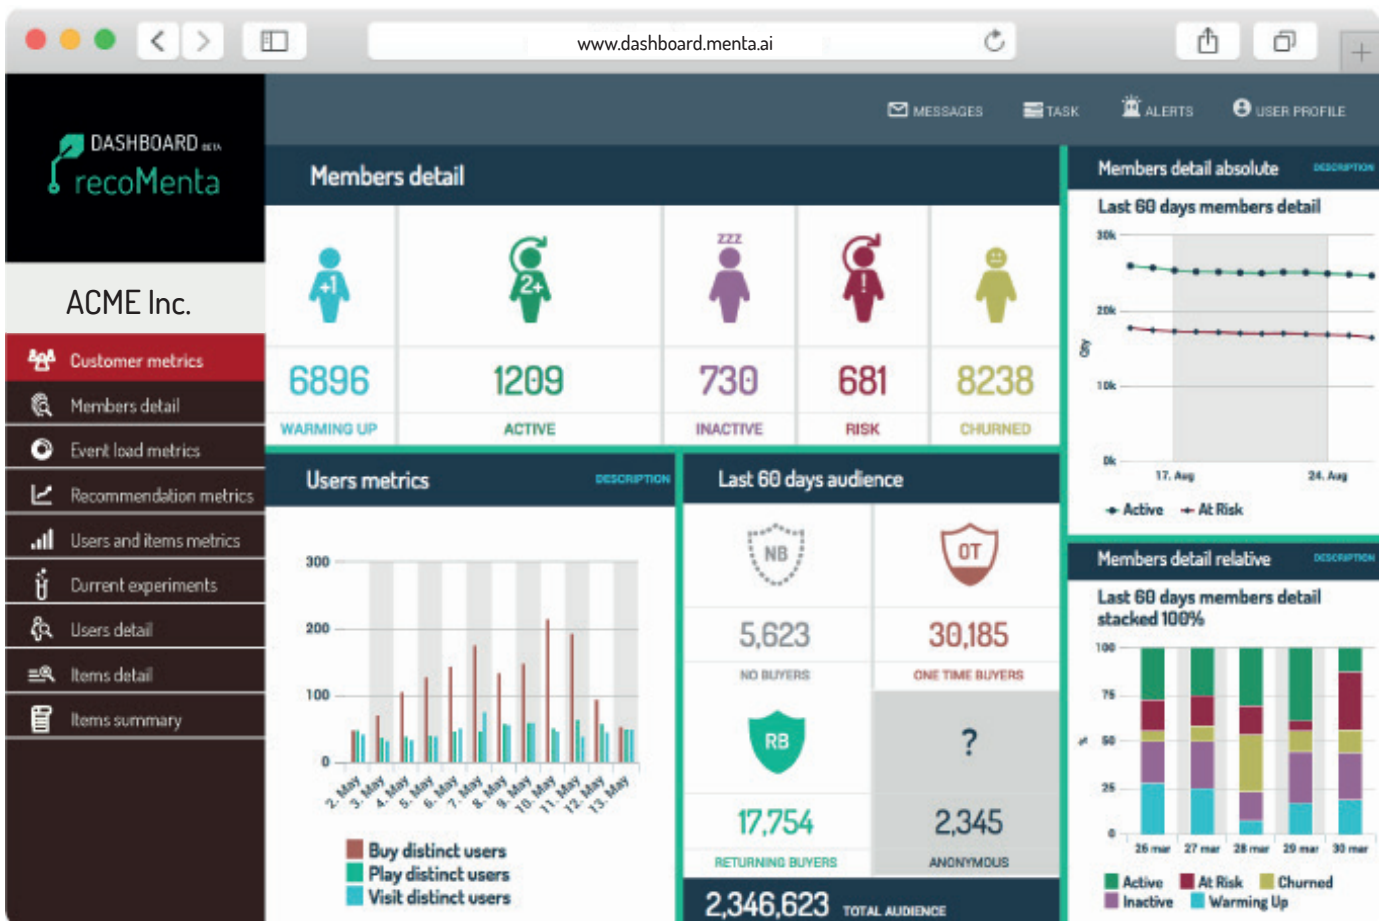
www.dashboard.menta.ai

MESSAGES TASK ALERTS USER PROFILE

DASHBOARD BETA
recoMenta

ACME Inc.

Customer metrics
Members detail
Event load metrics
Recommendation metrics
Users and items metrics
Current experiments
Users detail
Items detail
Items summary

Members detail

+1 2+ zzz !

6896
WARMING UP

1209
ACTIVE

730
INACTIVE

681
RISK

8238
CHURNED

Users metrics DESCRIPTION

300
200
100
0

2. May 3. May 4. May 5. May 6. May 7. May 8. May 9. May 10. May 11. May 12. May 13. May

Buy distinct users
Play distinct users
Visit distinct users

Last 60 days audience

NB
5,623
NO BUYERS

OT
30,185
ONE TIME BUYERS

RB
17,754
RETURNING BUYERS

?
2,345
ANONYMOUS

2,346,623 TOTAL AUDIENCE

Members detail absolute DESCRIPTION

Last 60 days members detail

30k
20k
10k
0k
Qty

17. Aug 24. Aug

Active At Risk

Members detail relative DESCRIPTION

Last 60 days members detail stacked 100%

100
75
50
25
0
%

26 mar 27 mar 28 mar 29 mar 30 mar

Active At Risk Churned
Inactive Warming Up